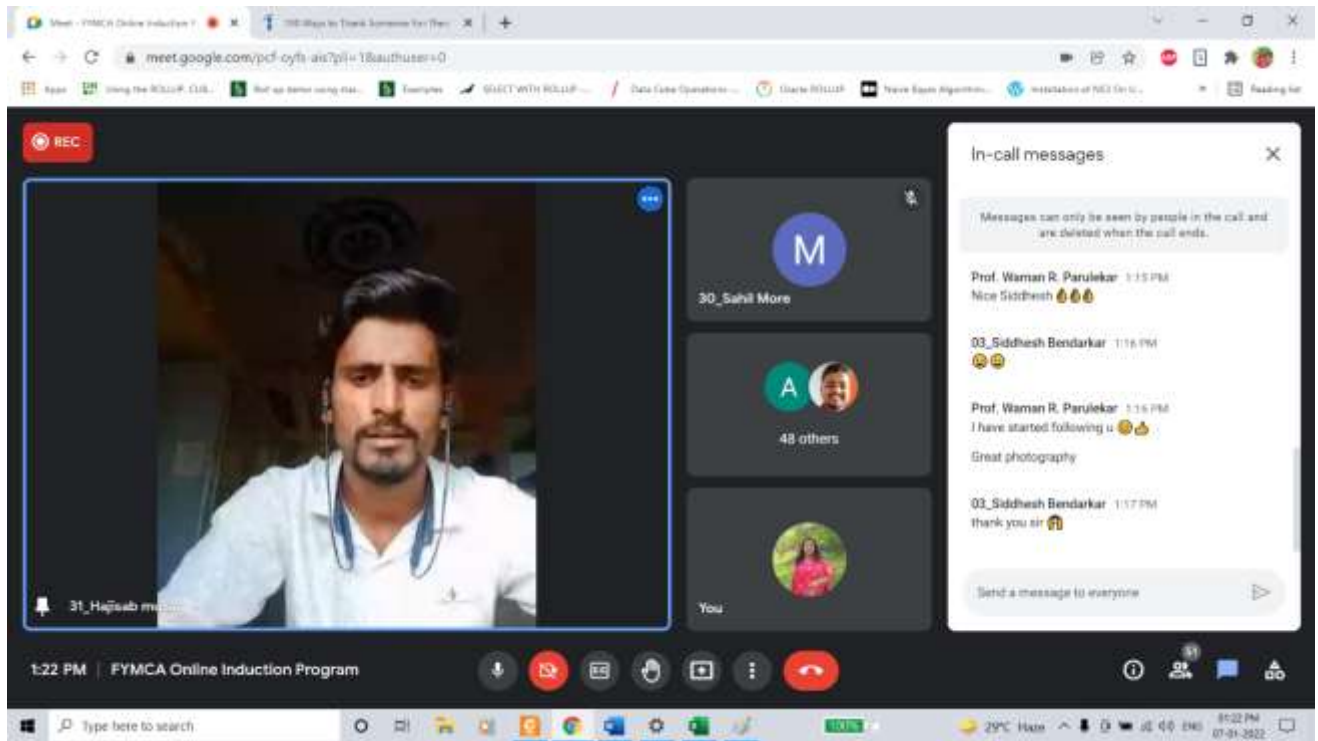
Meet - FYMCA Online Induction
100 Ways to Thank Someone for The
meet.google.com/pcf-oyft-ais?pli=1&authuser=0
Apps
Using the ROLLUP, CUB...
Roll up demo using ma...
Examples
SELECT WITH ROLLUP ...
Data Cube Operations ...
Oracle ROLLUP
Naive Bayes Algorithm...
Installation of NS3 On U...
Reading list

REC

30_Sahil More

48 others

You

31_Hajisab m

In-call messages

Messages can only be seen by people in the call and are deleted when the call ends.

Prof. Waman R. Parulekar 1:15 PM
Nice Siddhesh 👌👌👌

03_Siddhesh Bendarkar 1:16 PM
😀😀

Prof. Waman R. Parulekar 1:16 PM
I have started following u 😀👍

Great photography

03_Siddhesh Bendarkar 1:17 PM
thank you sir 🙏

Send a message to everyone

1:22 PM | FYMCA Online Induction Program

51

Type here to search

100%

29°C Haze ENG 01:22 PM 07-01-2022